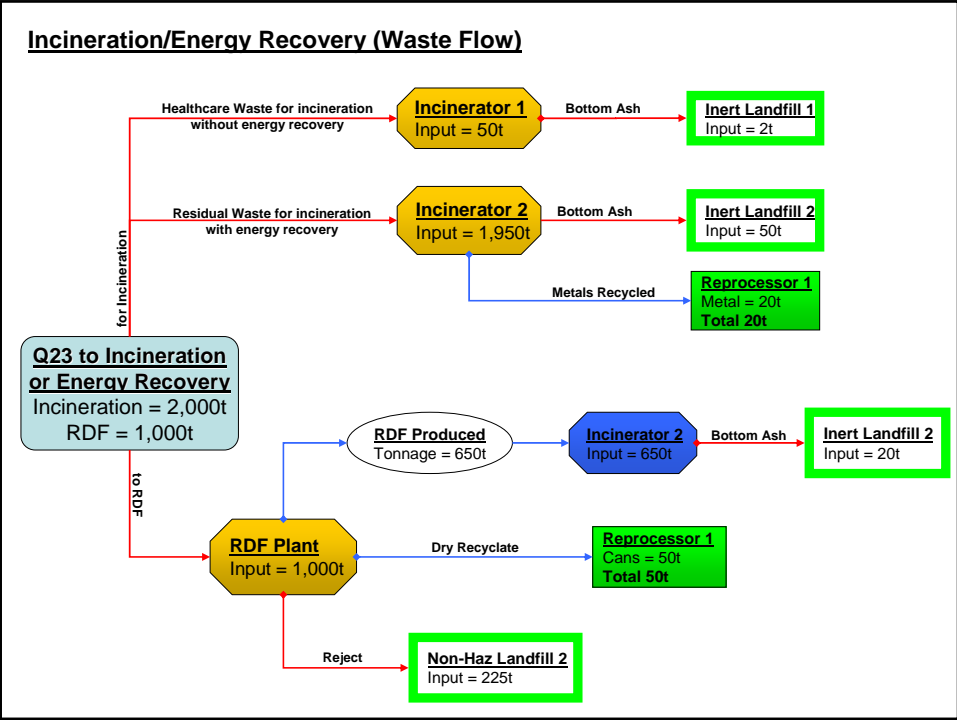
Incineration/Energy Recovery (Waste Flow)

Healthcare Waste for incineration without energy recovery

Incinerator 1
Input = 50t

Bottom Ash

Inert Landfill 1
Input = 2t

Residual Waste for incineration with energy recovery

Incinerator 2
Input = 1,950t

Bottom Ash

Inert Landfill 2
Input = 50t

Metals Recycled

Reprocessor 1
Metal = 20t
Total 20t

for Incineration

Q23 to Incineration or Energy Recovery
Incineration = 2,000t
RDF = 1,000t

to RDF

RDF Produced
Tonnage = 650t

Incinerator 2
Input = 650t

Bottom Ash

Inert Landfill 2
Input = 20t

RDF Plant
Input = 1,000t

Dry Recyclate

Reprocessor 1
Cans = 50t
Total 50t

Reject

Non-Haz Landfill 2
Input = 225t